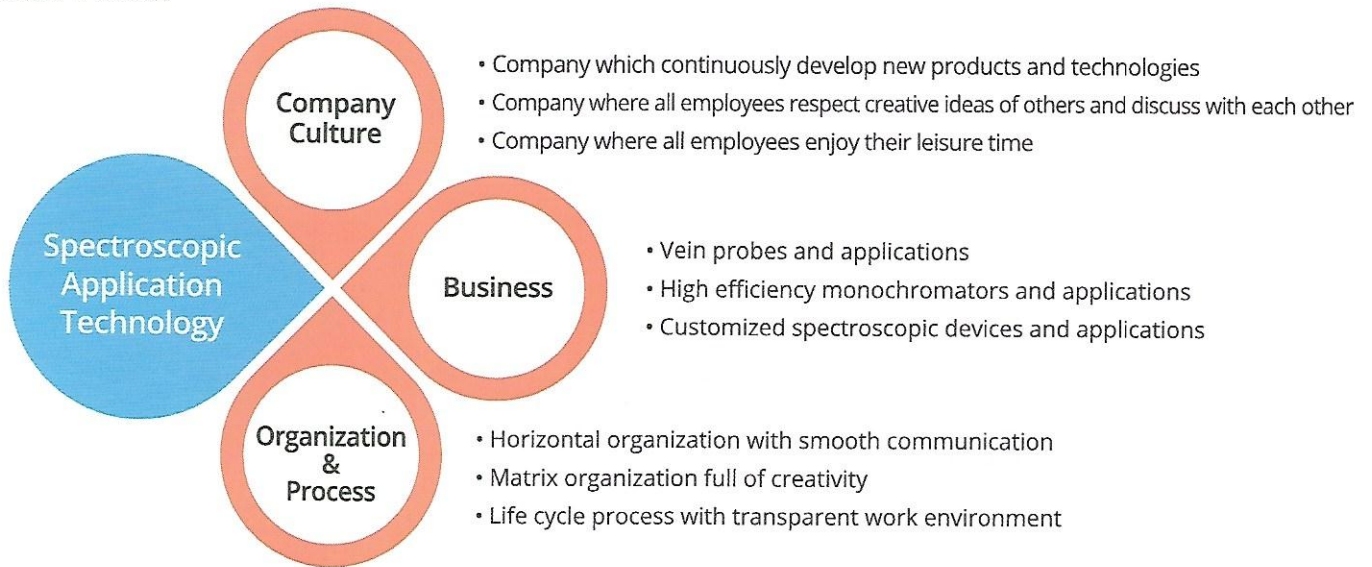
Company Culture

• Company which continuously develop new products and technologies
• Company where all employees respect creative ideas of others and discuss with each other
• Company where all employees enjoy their leisure time

Spectroscopic Application Technology

Business

• Vein probes and applications
• High efficiency monochromators and applications
• Customized spectroscopic devices and applications

Organization & Process

• Horizontal organization with smooth communication
• Matrix organization full of creativity
• Life cycle process with transparent work environment